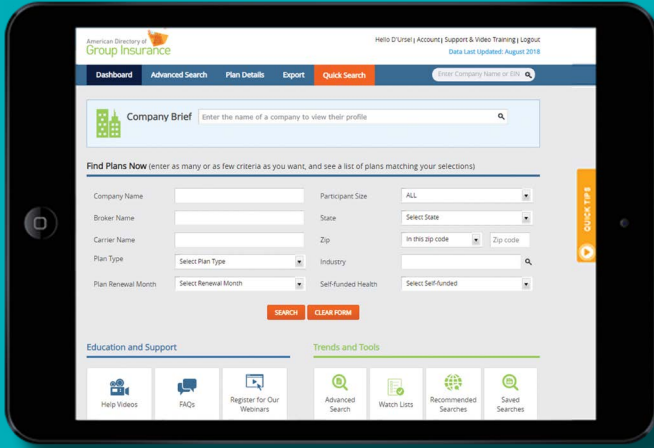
American Directory of
Group Insurance

Hello D'Ursel | Account | Support & Video Training | Logout
Data Last Updated: August 2018

Dashboard
Advanced Search
Plan Details
Export
Quick Search
Enter Company Name or EIN

Company Brief
Enter the name of a company to view their profile

Find Plans Now (enter as many or as few criteria as you want, and see a list of plans matching your selections)

Company Name
Participant Size
ALL
Broker Name
State
Select State
Carrier Name
Zip
In this zip code
Zip code
Plan Type
Select Plan Type
Industry
Plan Renewal Month
Select Renewal Month
Self-funded Health
Select Self-funded

SEARCH
CLEAR FORM

QUICK TIPS

Education and Support
Help Videos
FAQs
Register for Our Webinars

Trends and Tools
Advanced Search
Watch Lists
Recommended Searches
Saved Searches